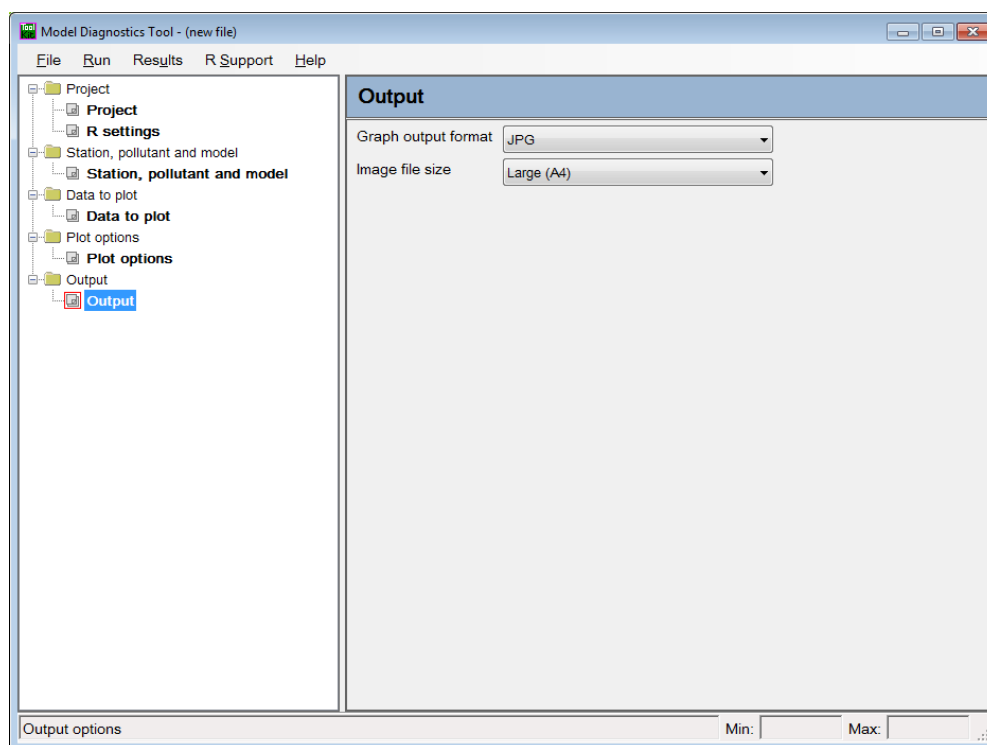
Model Diagnostics Tool - (new file)

File Run Results R Support Help

Project
Project
R settings
Station, pollutant and model
Station, pollutant and model
Data to plot
Data to plot
Plot options
Plot options
Output
Output

Output

Graph output format JPG
Image file size Large (A4)

Output options
Min:
Max: